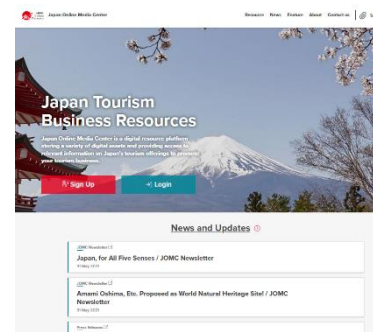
Japan Online Media Center

Resources News Feature About Contact us

Japan Tourism Business Resources

Japan Online Media Center is a digital resource platform storing a variety of digital assets and providing access to relevant information on Japan's tourism offerings to promote your tourism business.

Sign Up

Login

News and Updates

JOMC Newsletter

Japan, for All Five Senses / JOMC Newsletter

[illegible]

JOMC Newsletter

Amami Oshima, Etc. Proposed as World Natural Heritage Site! / JOMC Newsletter

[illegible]

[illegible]